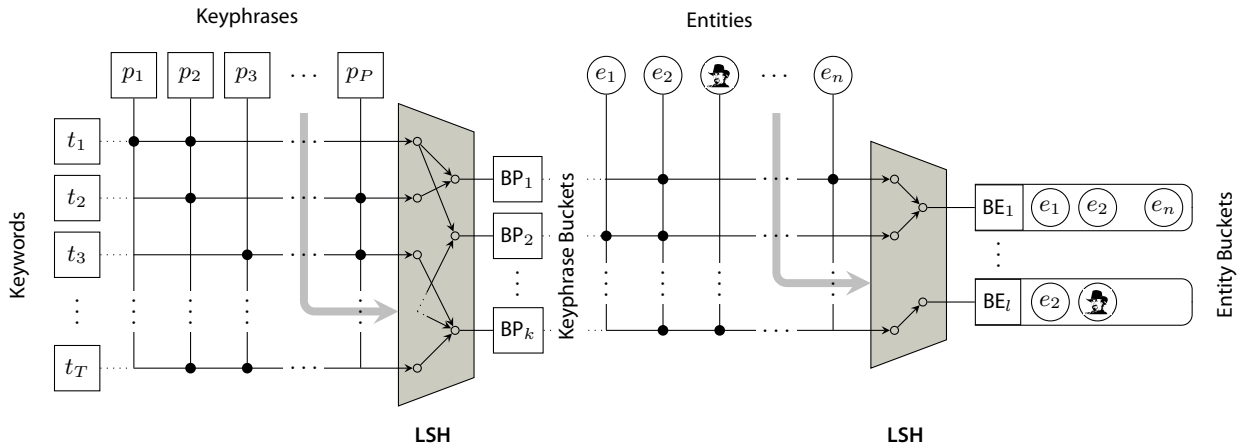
Keyphrases

$p_1$ $p_2$ $p_3$ $\cdots$ $p_P$

Keywords

$t_1$
$t_2$
$t_3$
$\vdots$
$t_T$

$\cdots$

BP$_1$
BP$_2$
$\vdots$
BP$_k$

Keyphrase Buckets

LSH

Entities

$e_1$ $e_2$ $\cdots$ $e_n$

BE$_1$ $e_1$ $e_2$ $e_n$
$\vdots$
BE$_l$ $e_2$

Entity Buckets

LSH